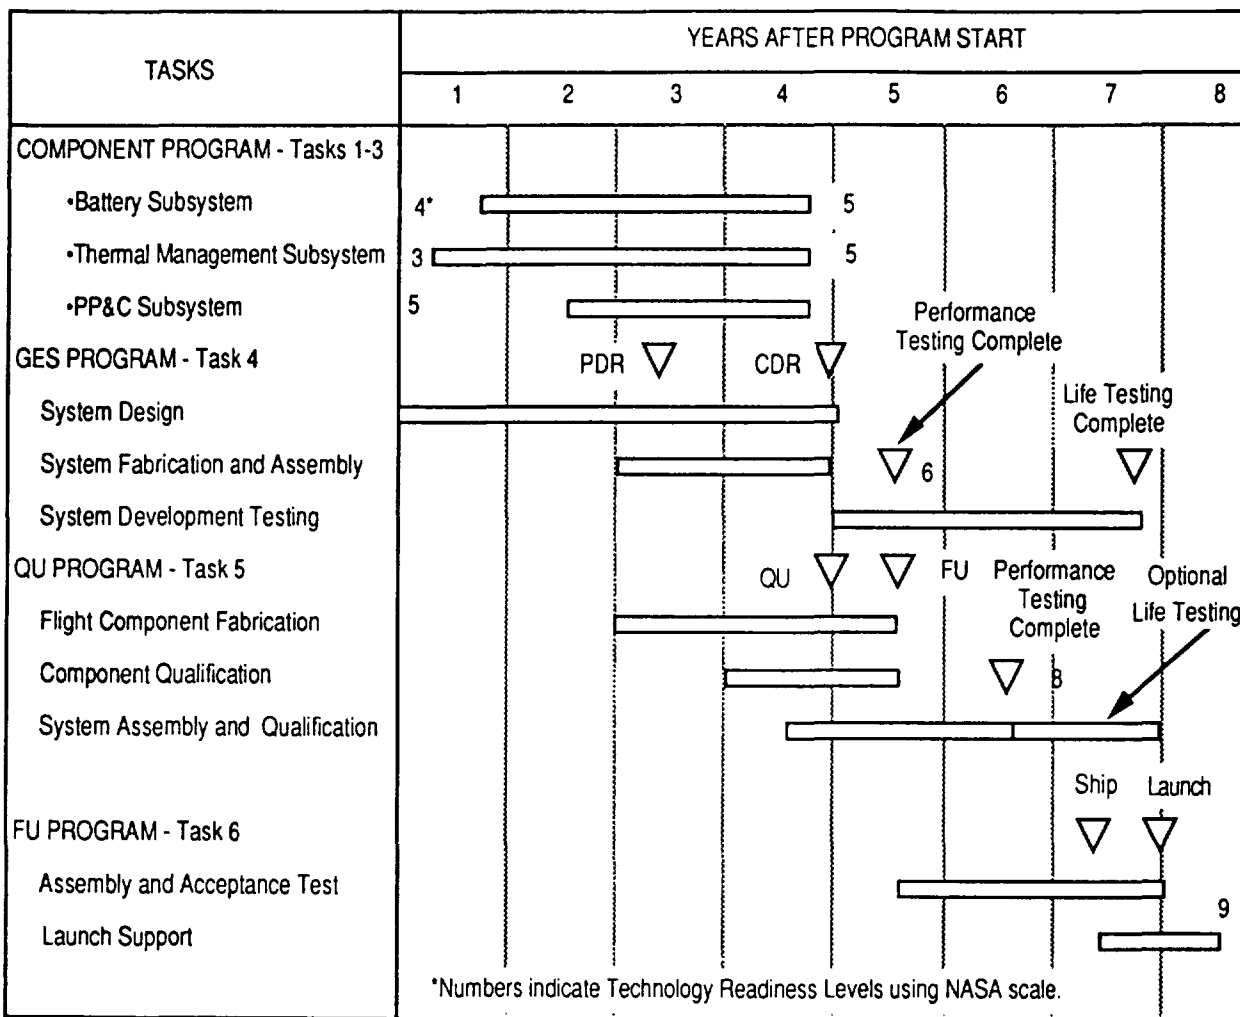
| TASKS | YEARS AFTER PROGRAM START |
|---|---|
| | 1 2 3 4 5 6 7 8 |
| COMPONENT PROGRAM - Tasks 1-3 | |
| •Battery Subsystem | 4* 5 |
| •Thermal Management Subsystem | 3 5 |
| •PP&C Subsystem | 5 |
| GES PROGRAM - Task 4 | PDR CDR Performance Testing Complete |
| System Design | Life Testing Complete |
| System Fabrication and Assembly | 6 |
| System Development Testing | |
| QU PROGRAM - Task 5 | QU FU Performance Testing Complete Optional Life Testing |
| Flight Component Fabrication | |
| Component Qualification | 8 |
| System Assembly and Qualification | |
| | Ship Launch |
| FU PROGRAM - Task 6 | |
| Assembly and Acceptance Test | |
| Launch Support | 9 |

*Numbers indicate Technology Readiness Levels using NASA scale.